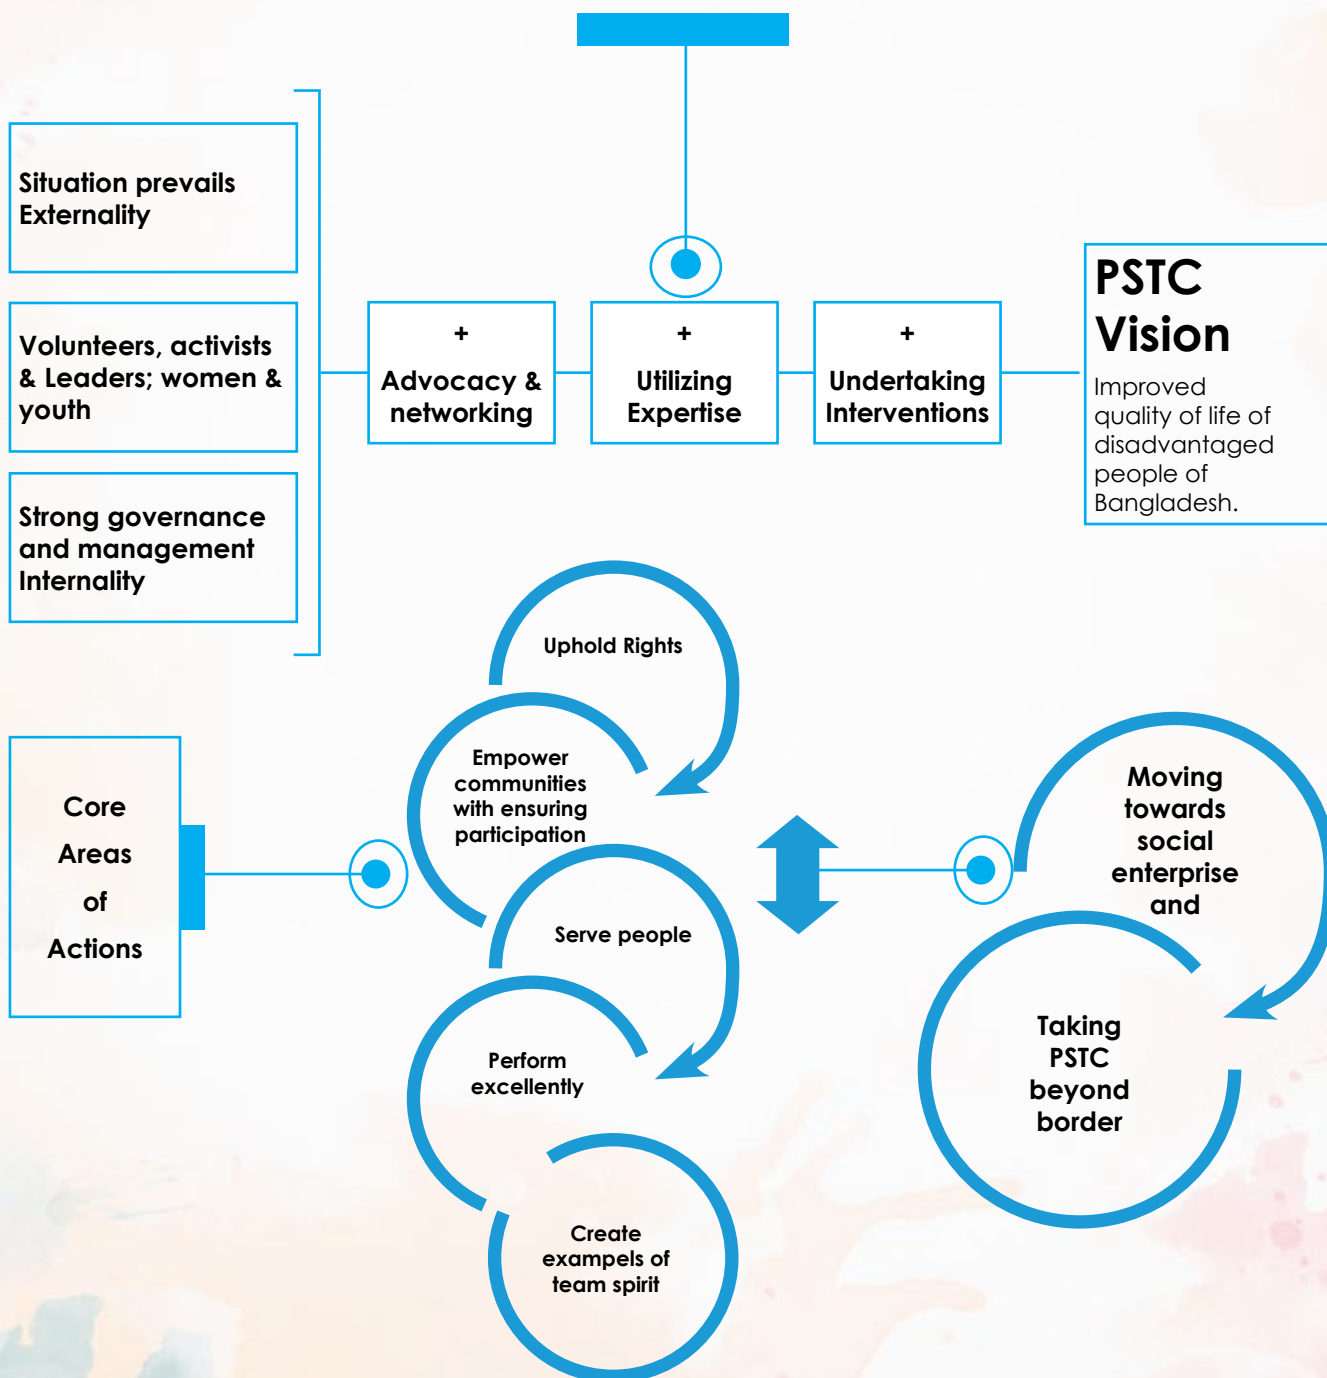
Situation prevails Externality

Volunteers, activists & Leaders; women & youth

Strong governance and management Internality

+
Advocacy & networking

+
Utilizing Expertise

+
Undertaking Interventions

PSTC Vision

Improved quality of life of disadvantaged people of Bangladesh.

Uphold Rights

Empower communities with ensuring participation

Serve people

Perform excellently

Create exampels of team spirit

Core Areas of Actions

Moving towards social enterprise and

Taking PSTC beyond border